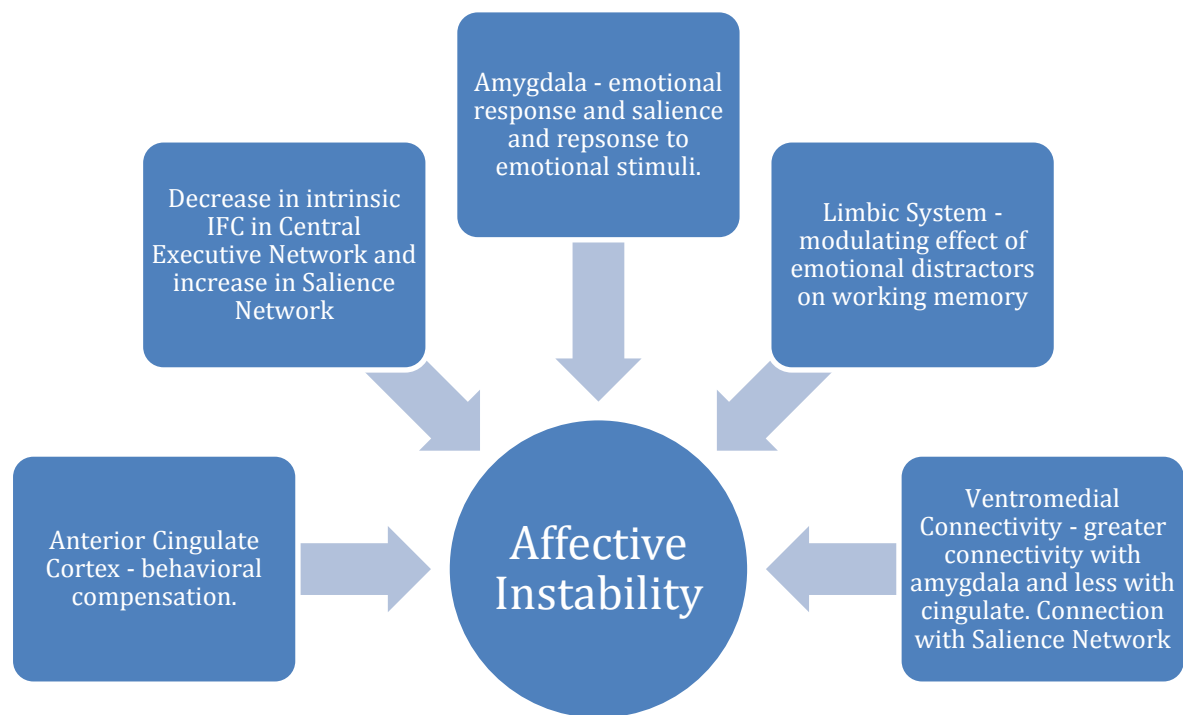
Amygdala - emotional response and salience and repsonse to emotional stimuli.

Decrease in intrinsic IFC in Central Executive Network and increase in Salience Network

Limbic System - modulating effect of emotional distractors on working memory

Anterior Cingulate Cortex - behavioral compensation.

Affective Instability

Ventromedial Connectivity - greater connectivity with amygdala and less with cingulate. Connection with Salience Network